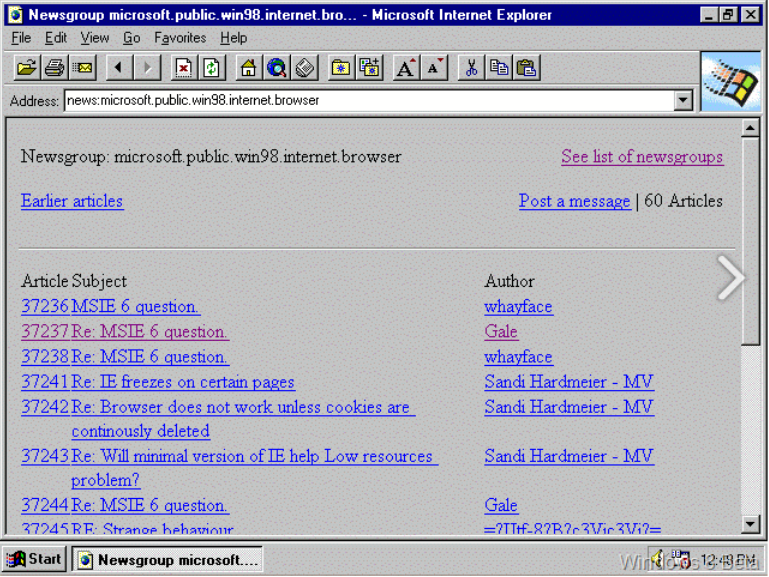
Newsgroup microsoft.public.win98.internet.bro... - Microsoft Internet Explorer

File Edit View Go Favorites Help

Address: news:microsoft.public.win98.internet.browser

Newsgroup: microsoft.public.win98.internet.browser

See list of newsgroups

Earlier articles

Post a message | 60 Articles

| Article | Subject | Author |
|---|---|---|
| 37236 | MSIE 6 question. | whayface |
| 37237 | Re: MSIE 6 question. | Gale |
| 37238 | Re: MSIE 6 question. | whayface |
| 37241 | Re: IE freezes on certain pages | Sandi Hardmeier - MV |
| 37242 | Re: Browser does not work unless cookies are continously deleted | Sandi Hardmeier - MV |
| 37243 | Re: Will minimal version of IE help Low resources problem? | Sandi Hardmeier - MV |
| 37244 | Re: MSIE 6 question. | Gale |
| 37245 | RE: Strange behaviour | =?Utf-8?B?c3Vic3Vi?= |

Start

Newsgroup microsoft....

12:48 PM

Windows 3 Beta